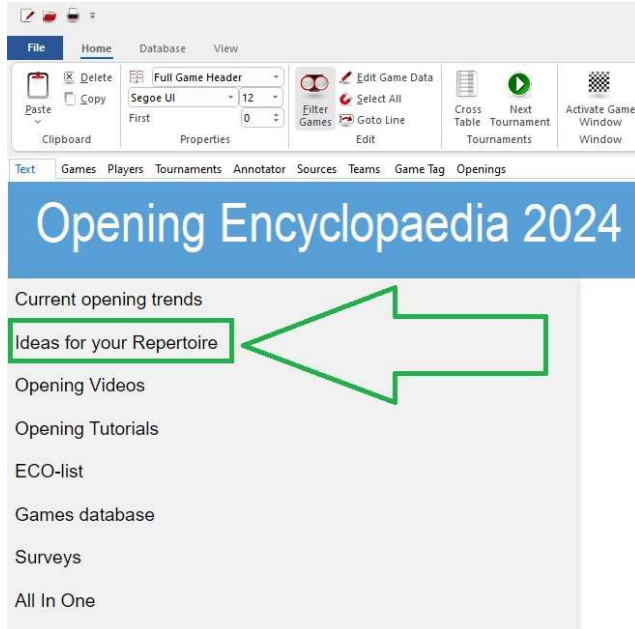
File Home Database View

Paste Delete Copy
Clipboard

Full Game Header
Segoe UI 12
First 0
Properties

Filter Games Edit Game Data Select All Goto Line
Edit

Cross Table Next Tournament
Tournaments

Activate Game Window
Window

Text Games Players Tournaments Annotator Sources Teams Game Tag Openings

Opening Encyclopaedia 2024

Current opening trends

Ideas for your Repertoire

Opening Videos

Opening Tutorials

ECO-list

Games database

Surveys

All In One